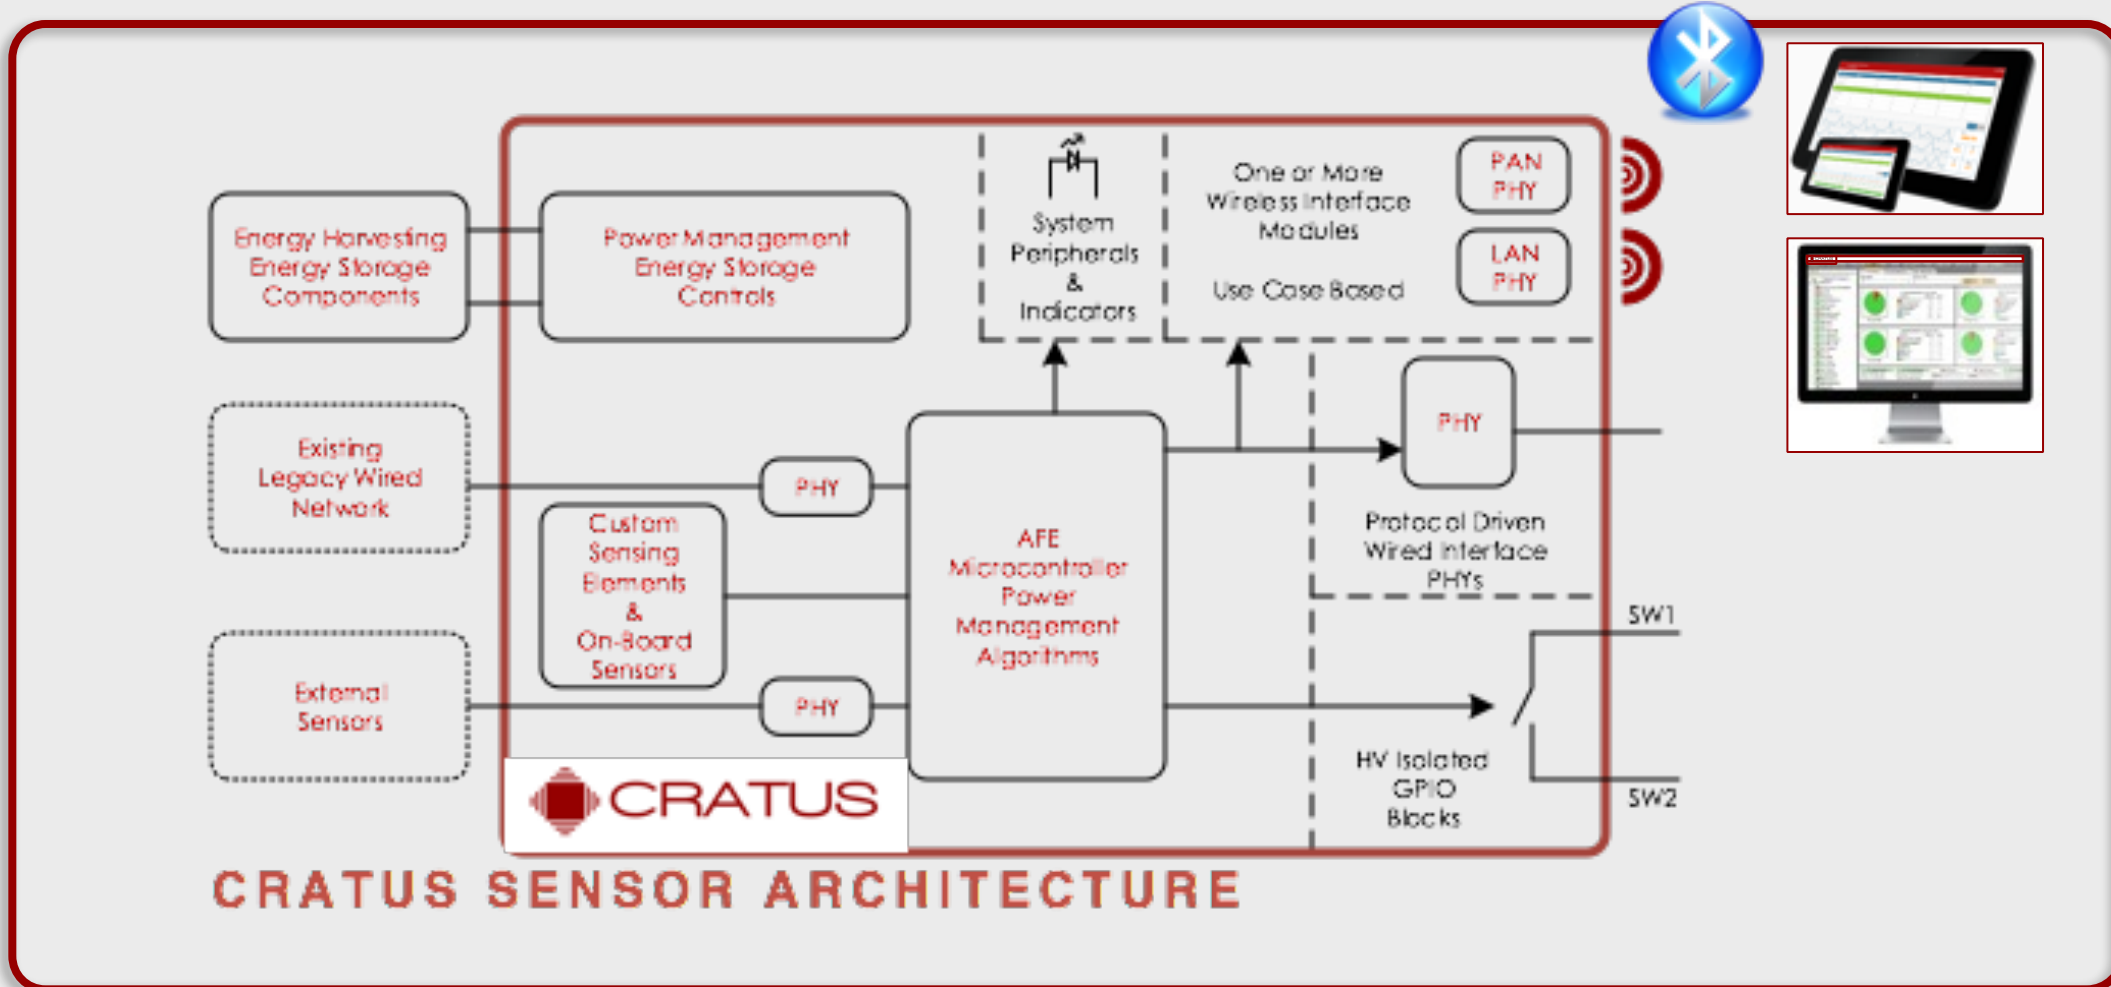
Energy Harvesting
Energy Storage
Components

Power Management
Energy Storage
Controls

System
Peripherals
&
Indicators

One or More
Wireless Interface
Modules

Use Case Based

PAN
PHY

LAN
PHY

Existing
Legacy Wired
Network

PHY

Custom
Sensing
Elements
&
On-Board
Sensors

AFE
Microcontroller
Power
Management
Algorithms

PHY

Protocol Driven
Wired Interface
PHYs

External
Sensors

PHY

SW1

HV Isolated
GPIO
Blocks

SW2

CRATUS

CRATUS SENSOR ARCHITECTURE